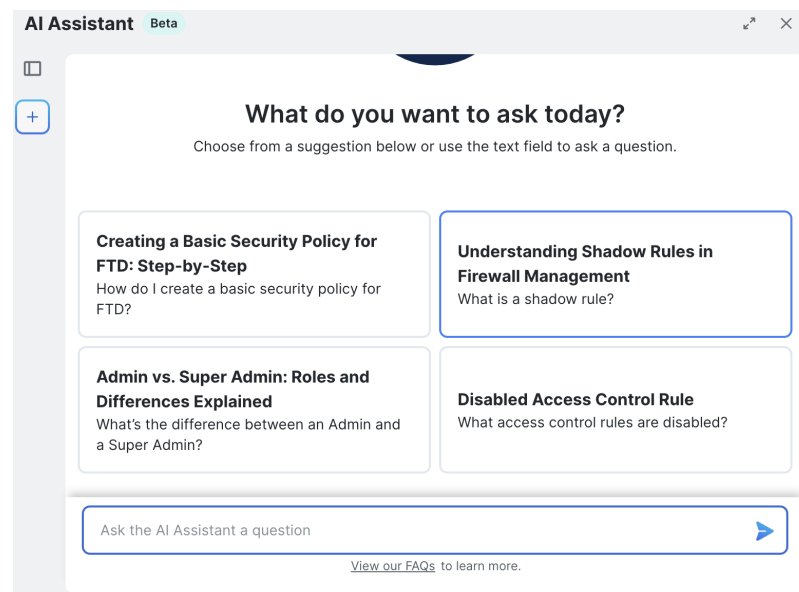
AI Assistant Beta

What do you want to ask today?

Choose from a suggestion below or use the text field to ask a question.

Creating a Basic Security Policy for FTD: Step-by-Step
How do I create a basic security policy for FTD?

Understanding Shadow Rules in Firewall Management
What is a shadow rule?

Admin vs. Super Admin: Roles and Differences Explained
What's the difference between an Admin and a Super Admin?

Disabled Access Control Rule
What access control rules are disabled?

Ask the AI Assistant a question

View our FAQs to learn more.